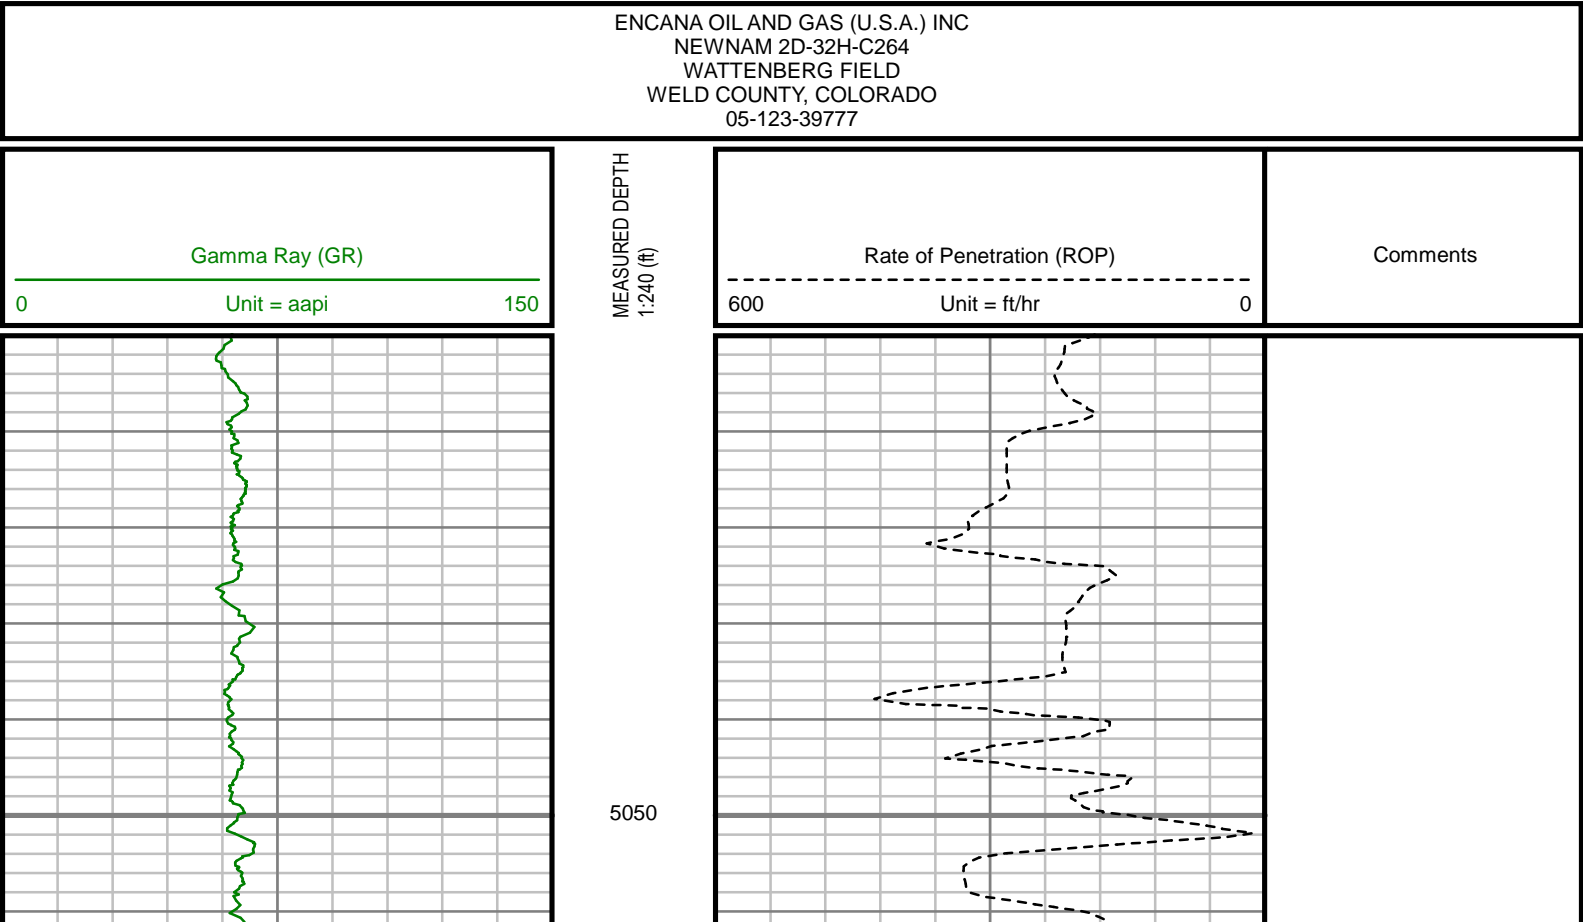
ENCANA OIL AND GAS (U.S.A.) INC
NEWNAM 2D-32H-C264
WATTENBERG FIELD
WELD COUNTY, COLORADO
05-123-39777

Gamma Ray (GR)
0 Unit = aapi 150

MEASURED DEPTH
1:240 (ft)

Rate of Penetration (ROP)
600 Unit = ft/hr 0

Comments

5050